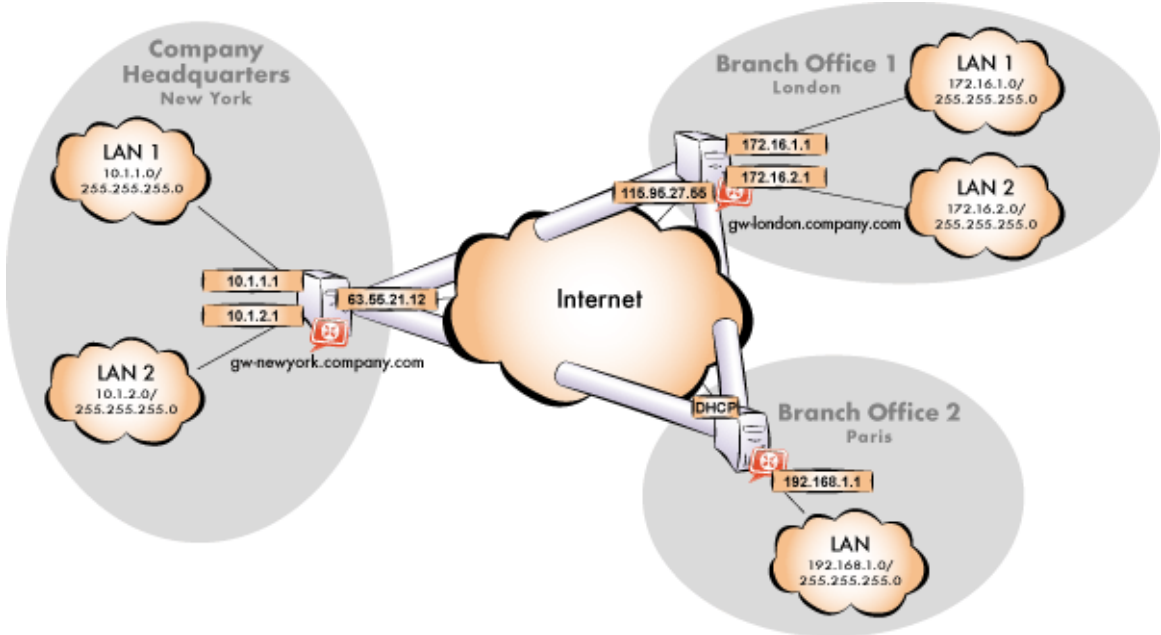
Company Headquarters
New York

LAN 1
10.1.1.0/
255.255.255.0

10.1.1.1

10.1.2.1

63.55.21.12

LAN 2
10.1.2.0/
255.255.255.0

gw-newyork.company.com

Internet

Branch Office 1
London

LAN 1
172.16.1.0/
255.255.255.0

172.16.1.1

172.16.2.1

115.95.27.55

LAN 2
172.16.2.0/
255.255.255.0

gw-london.company.com

DHCP

Branch Office 2
Paris

192.168.1.1

LAN
192.168.1.0/
255.255.255.0